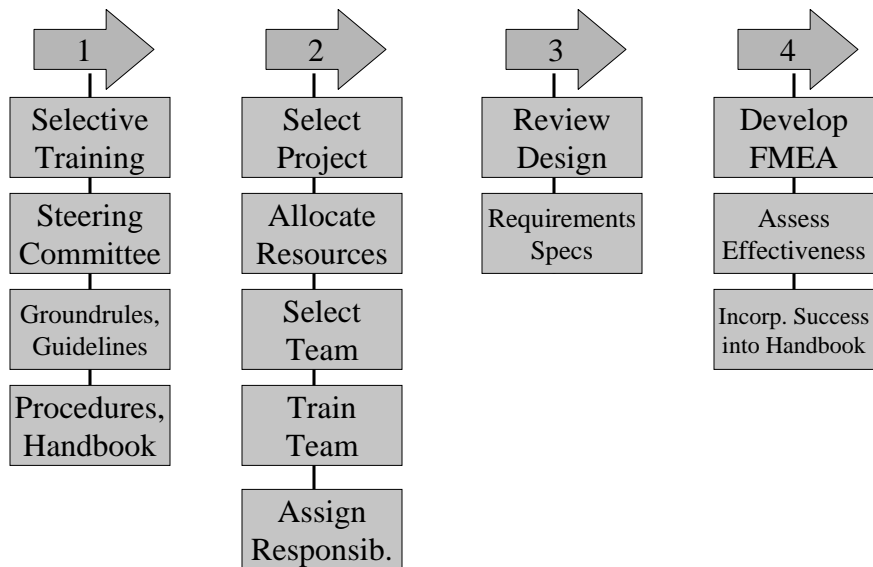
1

Selective Training

Steering Committee

Groundrules, Guidelines

Procedures, Handbook

2

Select Project

Allocate Resources

Select Team

Train Team

Assign Responsib.

3

Review Design

Requirements Specs

4

Develop FMEA

Assess Effectiveness

Incorp. Success into Handbook